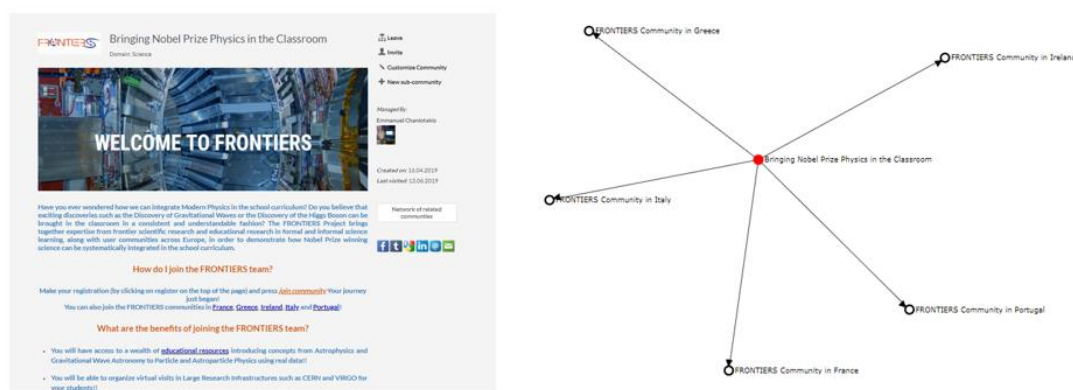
FRONTIERS

Bringing Nobel Prize Physics in the Classroom

Domain Science

Leave

Invite

Customize Community

New sub-community

WELCOME TO FRONTIERS

Managed By:
Emmanuel Chaniotakis

Created on: 16.04.2019
Last visited: 13.06.2019

Have you ever wondered how we can integrate Modern Physics in the school curriculum? Do you believe that exciting discoveries such as the Discovery of Gravitational Waves or the Discovery of the Higgs Boson can be brought in the classroom in a consistent and understandable fashion? The FRONTIERS Project brings together expertise from frontier scientific research and educational research in formal and informal science learning, along with user communities across Europe, in order to demonstrate how Nobel Prize winning science can be systematically integrated in the school curriculum.

Network of related communities

How do I join the FRONTIERS team?

Make your registration (by clicking on register on the top of the page) and press join community! Your journey just began!
You can also join the FRONTIERS communities in France, Greece, Ireland, Italy and Portugal!

What are the benefits of joining the FRONTIERS team?

- You will have access to a wealth of educational resources introducing concepts from Astrophysics and Gravitational Wave Astronomy to Particle and Astroparticle Physics using real data!!
- You will be able to organize virtual visits in Large Research Infrastructures such as CERN and VIRGO for your students!!

FRONTIERS Community in Greece

FRONTIERS Community in Ireland

Bringing Nobel Prize Physics in the Classroom

FRONTIERS Community in Italy

FRONTIERS Community in Portugal

FRONTIERS Community in France